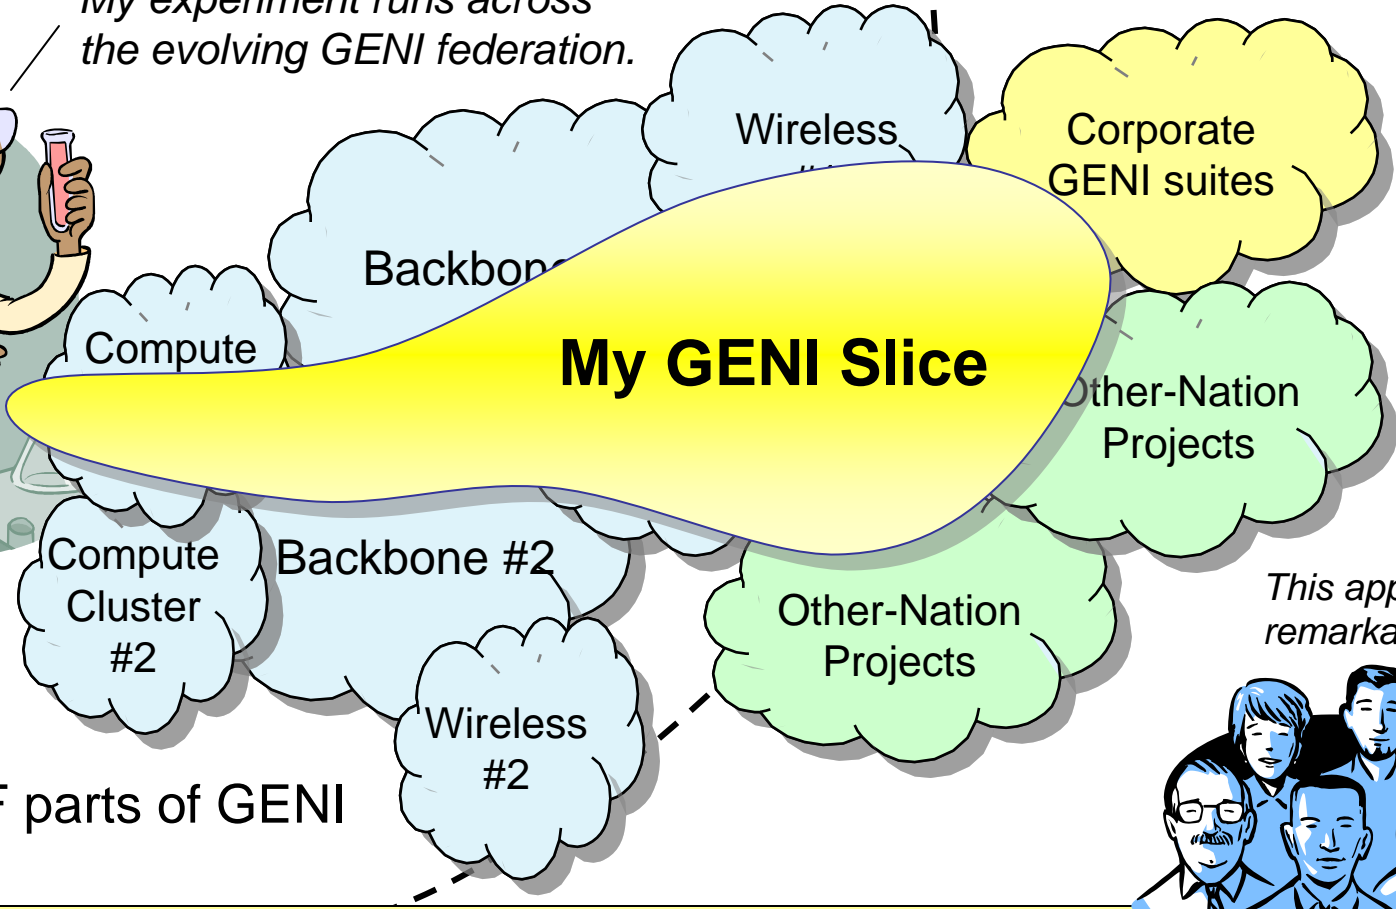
My experiment runs across the evolving GENI federation.

Wireless

Corporate GENI suites

Backbone

Compute

My GENI Slice

Other-Nation Projects

Compute Cluster #2

Backbone #2

Other-Nation Projects

This app remarka

Wireless #2

parts of GENI